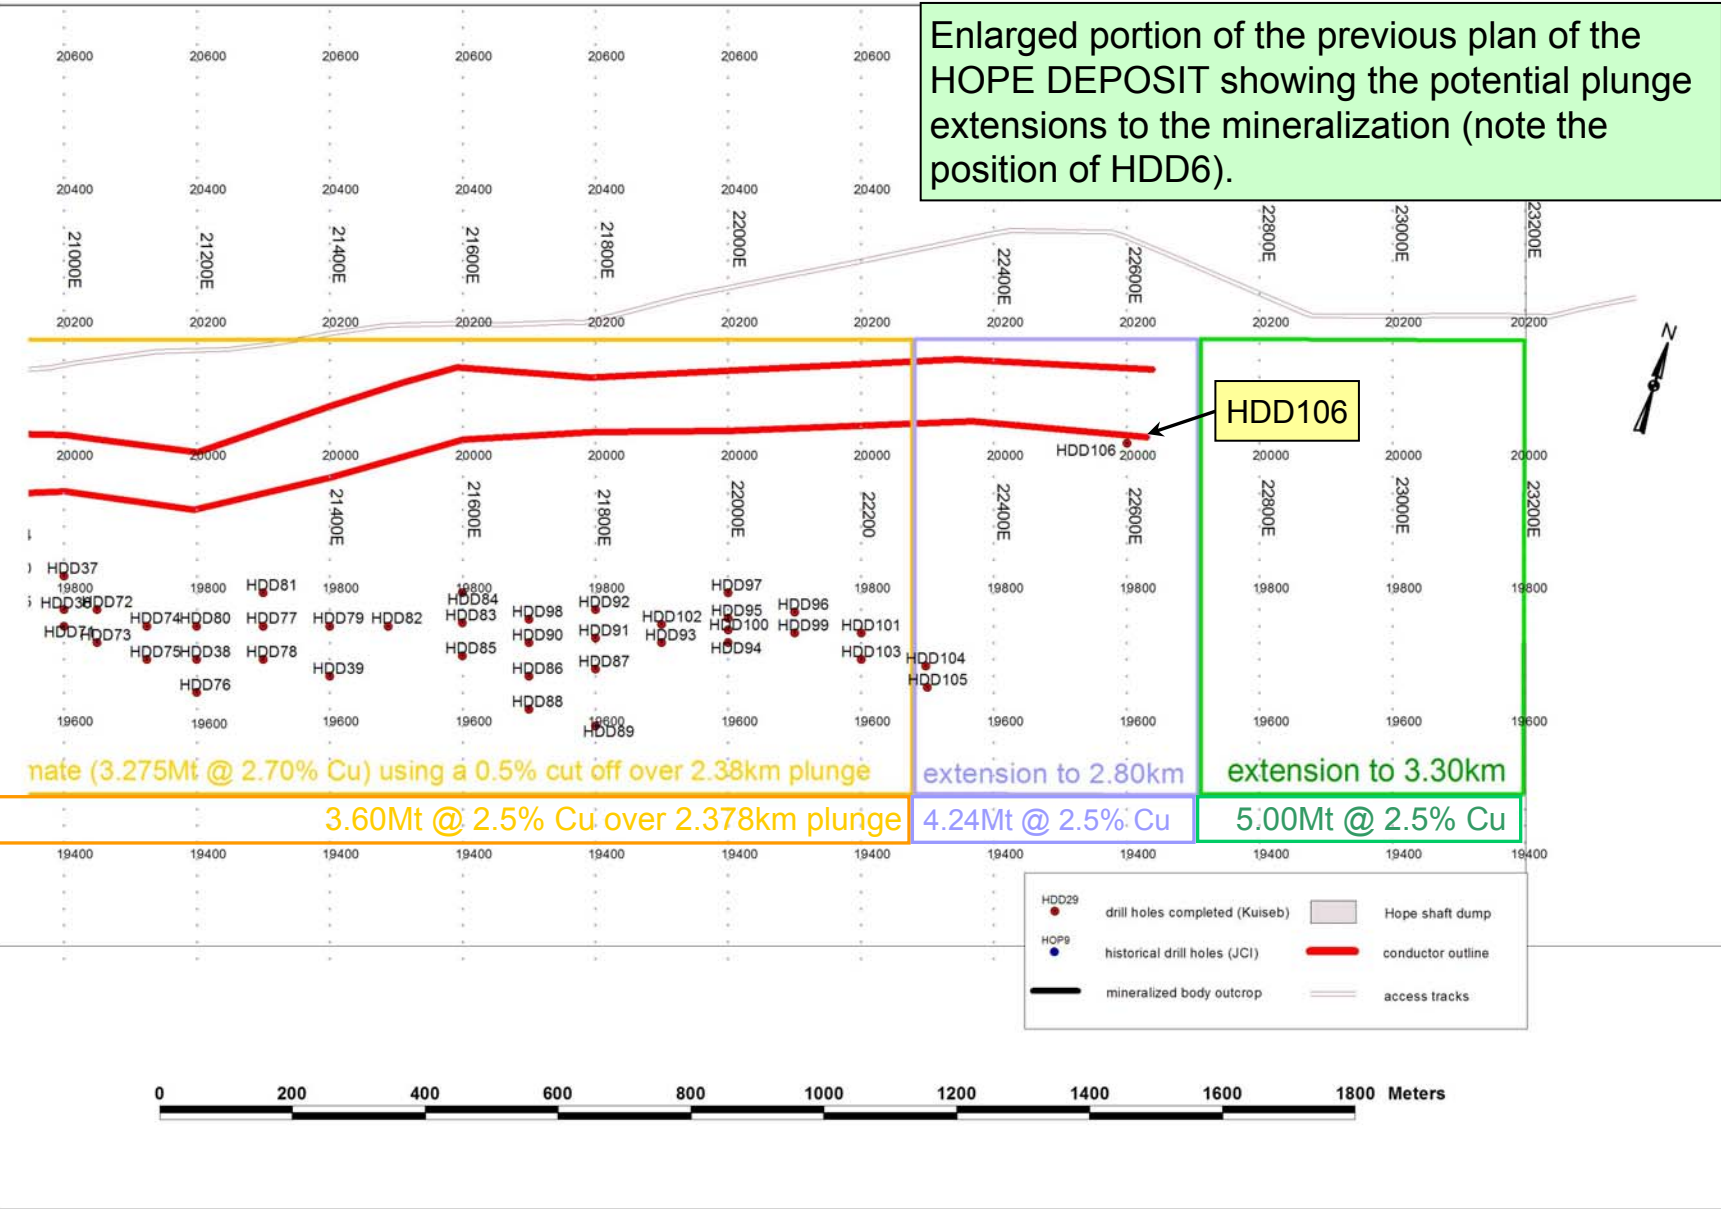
Enlarged portion of the previous plan of the HOPE DEPOSIT showing the potential plunge extensions to the mineralization (note the position of HDD6).

20600 20600 20600 20600 20600 20600 20600

20400 20400 20400 20400 20400 20400 20400

21000E 21200E 21400E 21600E 21800E 22000E 22400E 22600E 22800E 23000E 23200E

20200 20200 20200 20200 20200 20200 20200 20200 20200 20200 20200 20200

N

HDD106

20000 20000 20000 20000 20000 20000 20000 20000 HDD106 20000 20000 20000 20000

21400E 21600E 21800E 22000E 22200 22400E 22600E 22800E 23000E 23200E

HDD37
19800 19800 19800 19800 19800 19800 19800 19800 19800 19800 19800
HDD36 HDD72 HDD81 HDD84 HDD97
HDD74 HDD80 HDD77 HDD79 HDD82 HDD83 HDD98 HDD92 HDD102 HDD95 HDD96
HDD71 HDD73 HDD90 HDD91 HDD93 HDD100 HDD99 HDD101
HDD75 HDD38 HDD78 HDD85 HDD94 HDD103 HDD104
HDD39 HDD86 HDD87
HDD76 HDD105
HDD88
19600 19600 19600 19600 19600 19600 19600 19600 19600 19600 19600 19600
HDD89

nate (3.275Mt @ 2.70% Cu) using a 0.5% cut off over 2.38km plunge
extension to 2.80km
extension to 3.30km
3.60Mt @ 2.5% Cu over 2.378km plunge
4.24Mt @ 2.5% Cu
5.00Mt @ 2.5% Cu

19400 19400 19400 19400 19400 19400 19400 19400 19400 19400 19400 19400

HDD29 drill holes completed (Kuiseb)
Hope shaft dump
HOP9 historical drill holes (JCI)
conductor outline
mineralized body outcrop
access tracks

0 200 400 600 800 1000 1200 1400 1600 1800 Meters